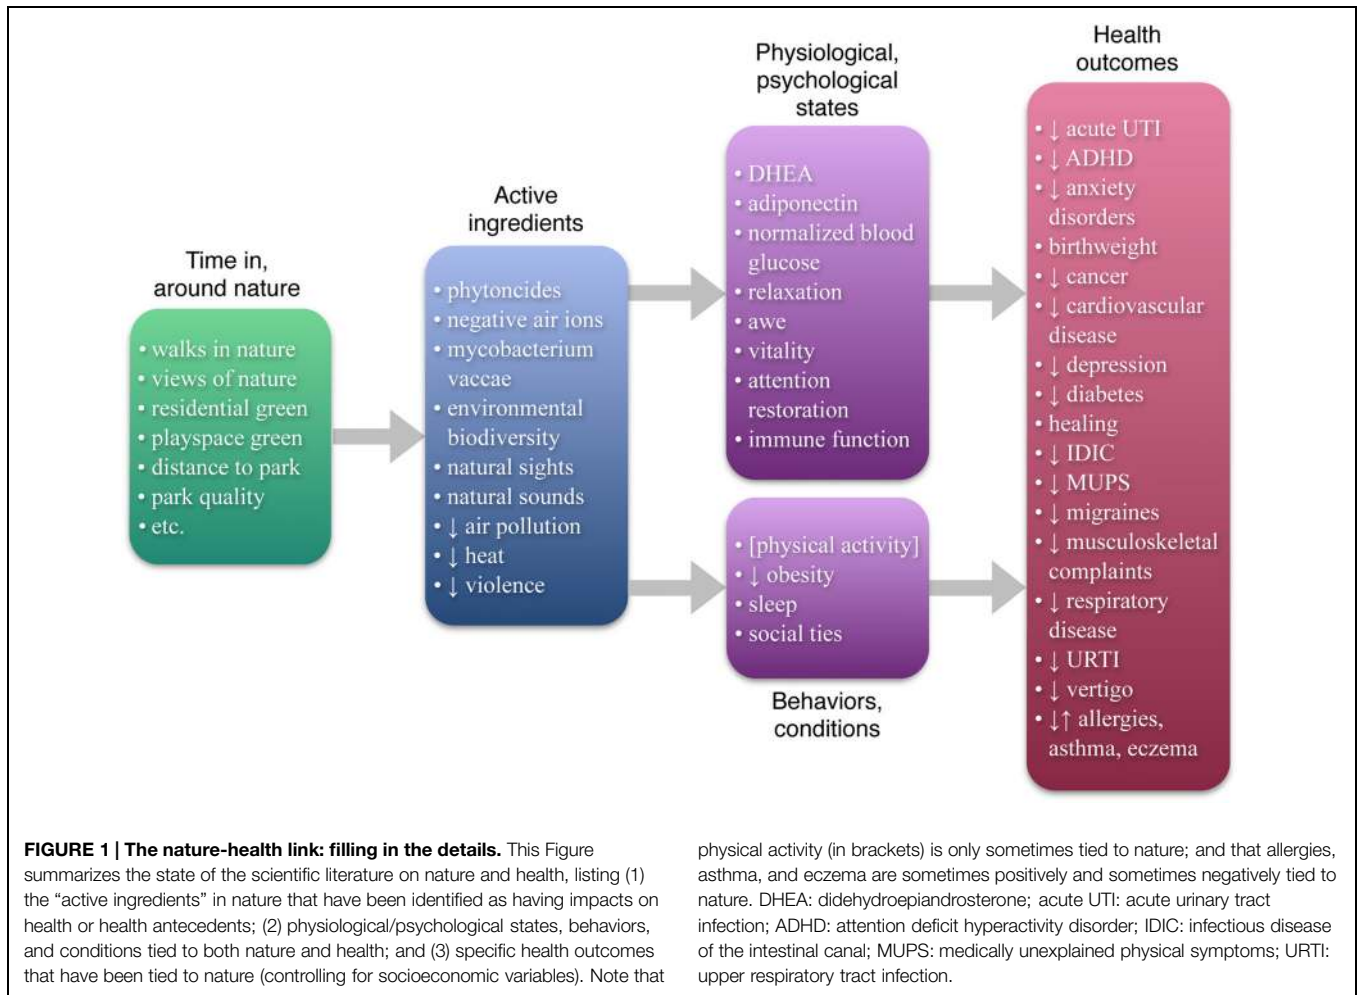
Time in, around nature

• walks in nature
• views of nature
• residential green
• playspace green
• distance to park
• park quality
• etc.

Active ingredients

• phytoncides
• negative air ions
• mycobacterium vaccae
• environmental biodiversity
• natural sights
• natural sounds
• ↓ air pollution
• ↓ heat
• ↓ violence

Physiological, psychological states

• DHEA
• adiponectin
• normalized blood glucose
• relaxation
• awe
• vitality
• attention restoration
• immune function

• [physical activity]
• ↓ obesity
• sleep
• social ties

Behaviors, conditions

Health outcomes

• ↓ acute UTI
• ↓ ADHD
• ↓ anxiety disorders
• birthweight
• ↓ cancer
• ↓ cardiovascular disease
• ↓ depression
• ↓ diabetes
• healing
• ↓ IDIC
• ↓ MUPS
• ↓ migraines
• ↓ musculoskeletal complaints
• ↓ respiratory disease
• ↓ URTI
• ↓ vertigo
• ↓↑ allergies, asthma, eczema

**FIGURE 1 | The nature-health link: filling in the details.** This Figure summarizes the state of the scientific literature on nature and health, listing (1) the "active ingredients" in nature that have been identified as having impacts on health or health antecedents; (2) physiological/psychological states, behaviors, and conditions tied to both nature and health; and (3) specific health outcomes that have been tied to nature (controlling for socioeconomic variables). Note that physical activity (in brackets) is only sometimes tied to nature; and that allergies, asthma, and eczema are sometimes positively and sometimes negatively tied to nature. DHEA: didehydroepiandrosterone; acute UTI: acute urinary tract infection; ADHD: attention deficit hyperactivity disorder; IDIC: infectious disease of the intestinal canal; MUPS: medically unexplained physical symptoms; URTI: upper respiratory tract infection.